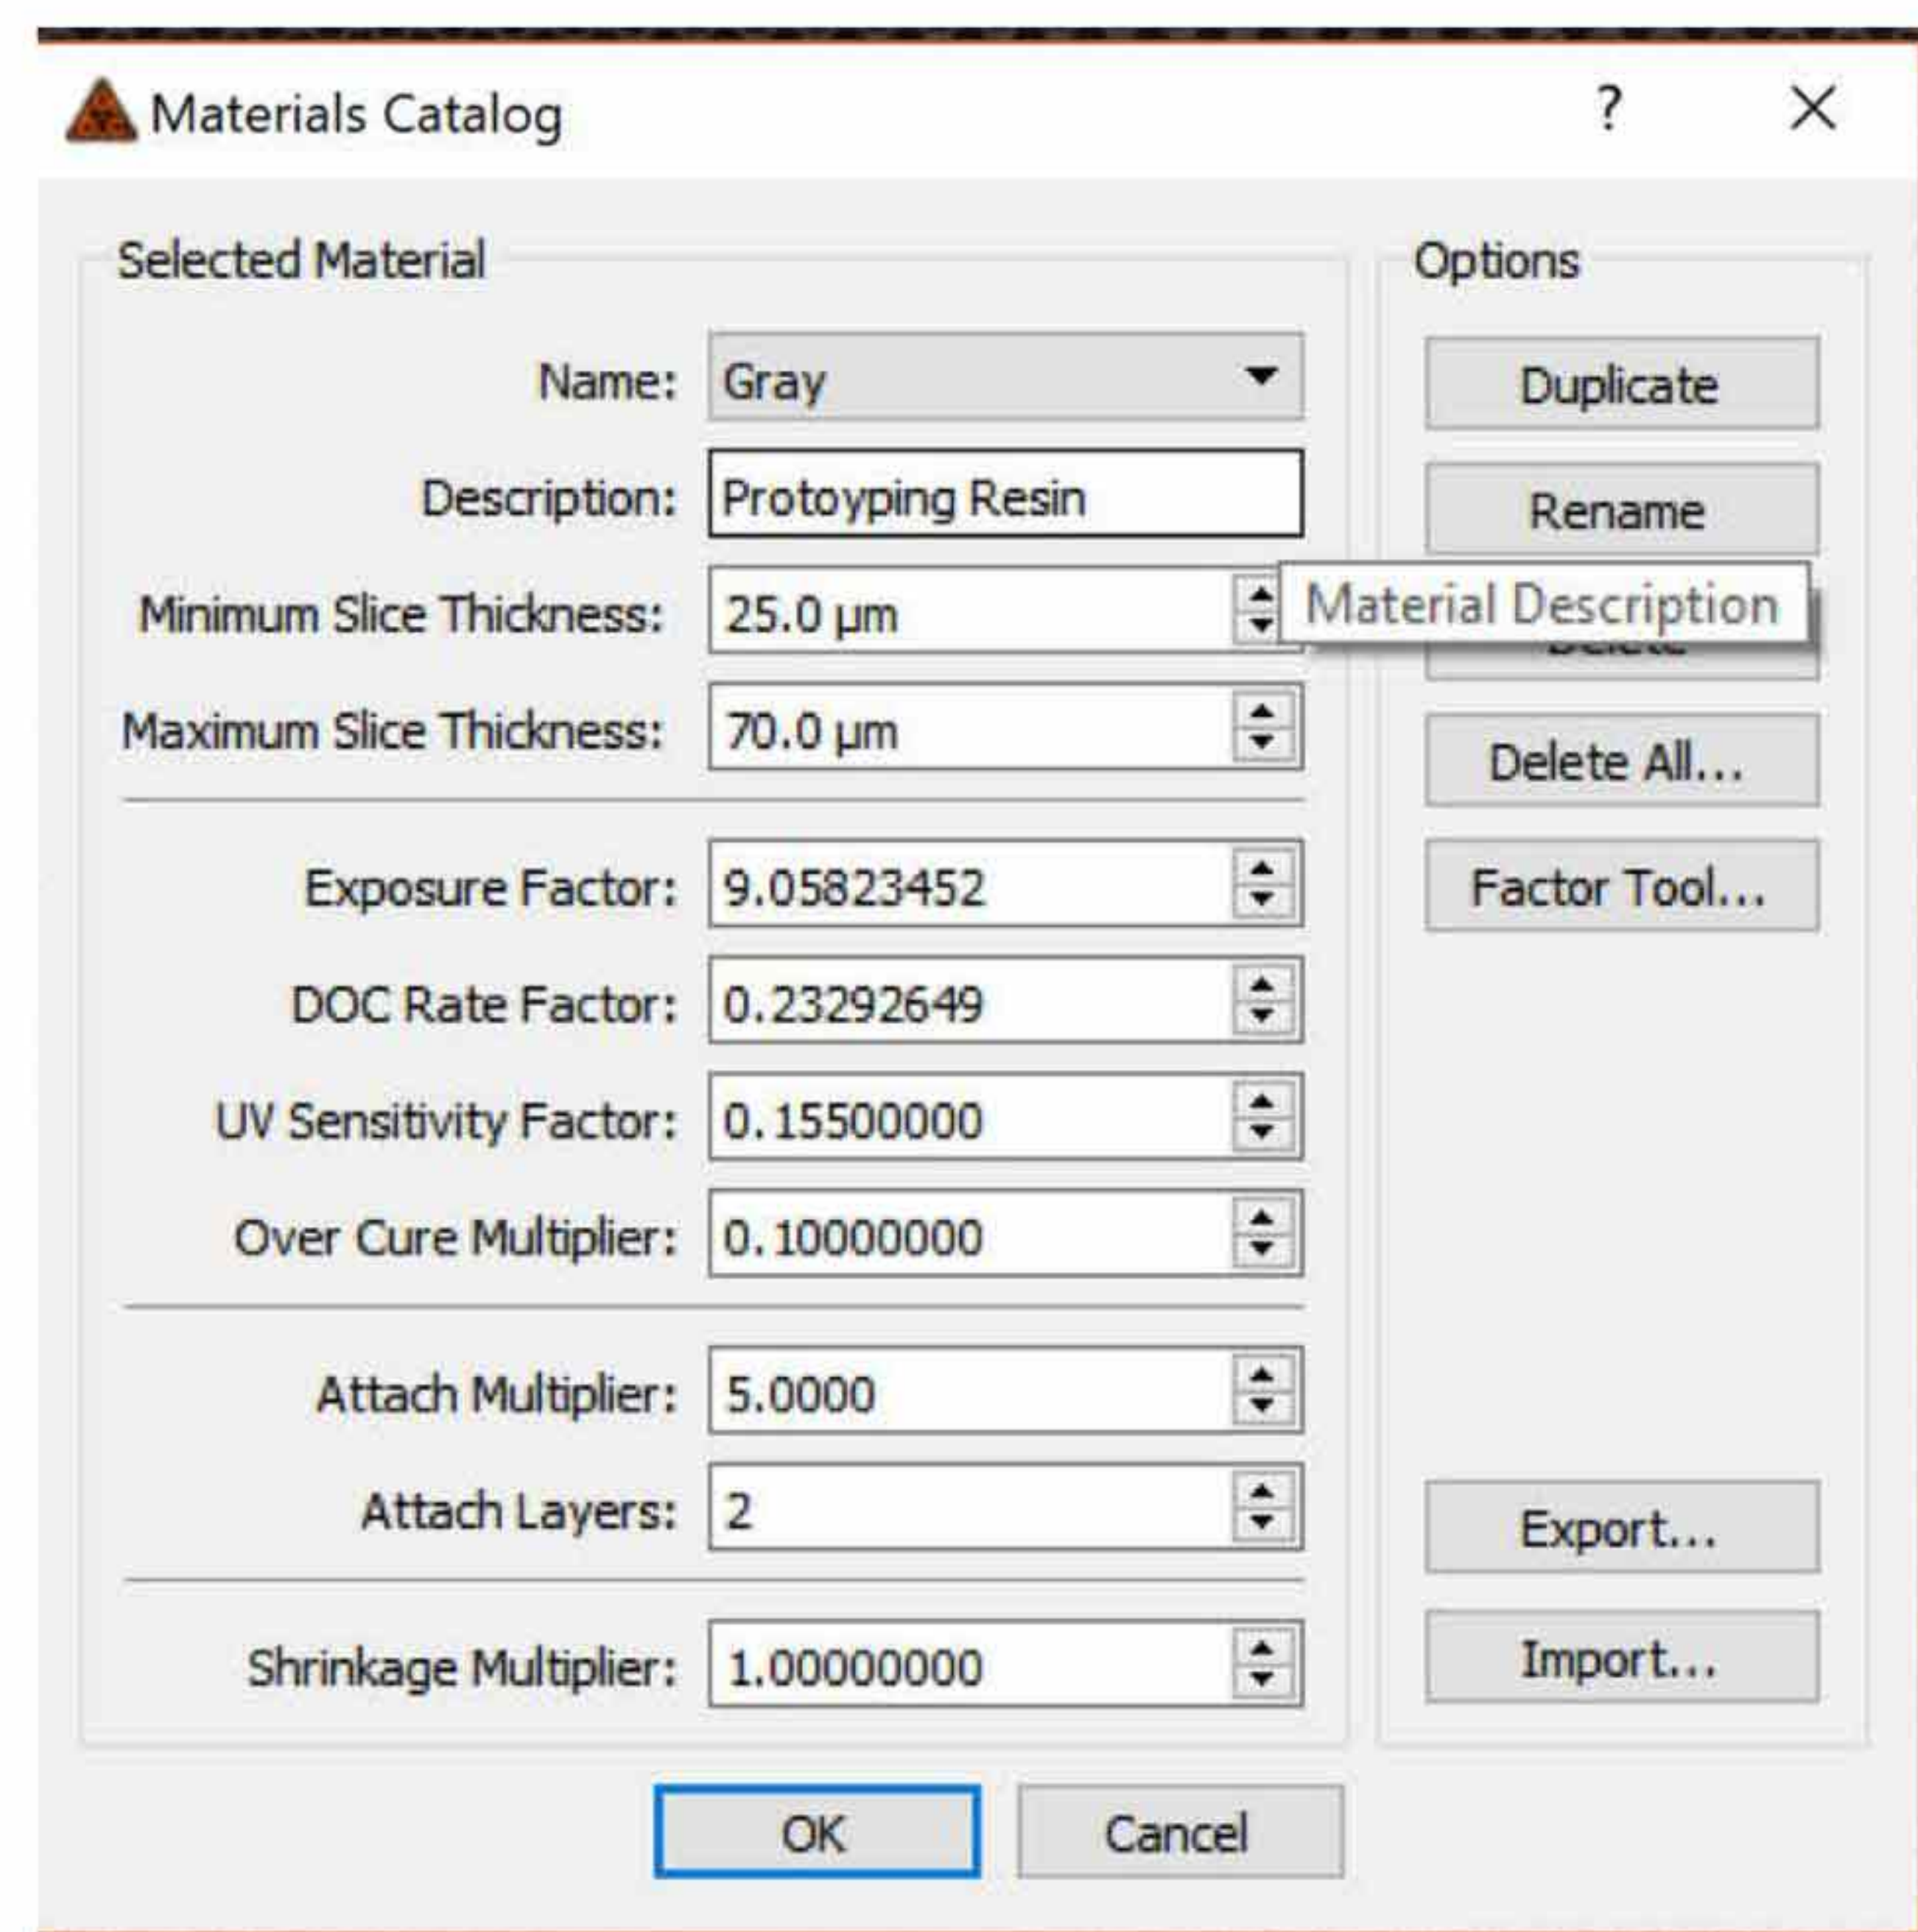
Materials Catalog ? ×

Selected Material

Name: Gray

Description: Protoyping Resin

Minimum Slice Thickness: 25.0 µm

Maximum Slice Thickness: 70.0 µm

Exposure Factor: 9.05823452

DOC Rate Factor: 0.23292649

UV Sensitivity Factor: 0.15500000

Over Cure Multiplier: 0.10000000

Attach Multiplier: 5.0000

Attach Layers: 2

Shrinkage Multiplier: 1.00000000

Options

Duplicate

Rename

Material Description

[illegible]

Delete All...

Factor Tool...

Export...

Import...

OK

Cancel